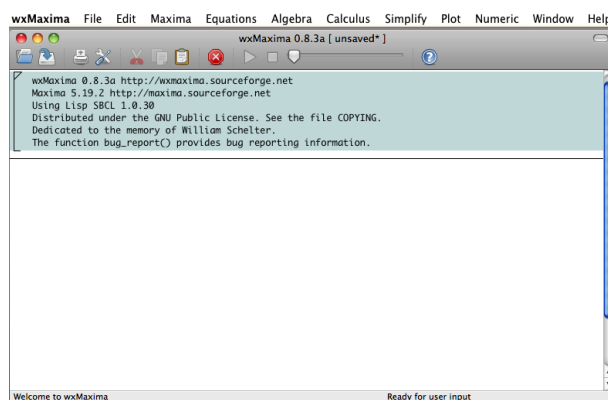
wxMaxima File Edit Maxima Equations Algebra Calculus Simplify Plot Numeric Window Help

wxMaxima 0.8.3a [ unsaved* ]

wxMaxima 0.8.3a http://wxmaxima.sourceforge.net
Maxima 5.19.2 http://maxima.sourceforge.net
Using Lisp SBCL 1.0.30
Distributed under the GNU Public License. See the file COPYING.
Dedicated to the memory of William Schelter.
The function bug_report() provides bug reporting information.

Welcome to wxMaxima

Ready for user input